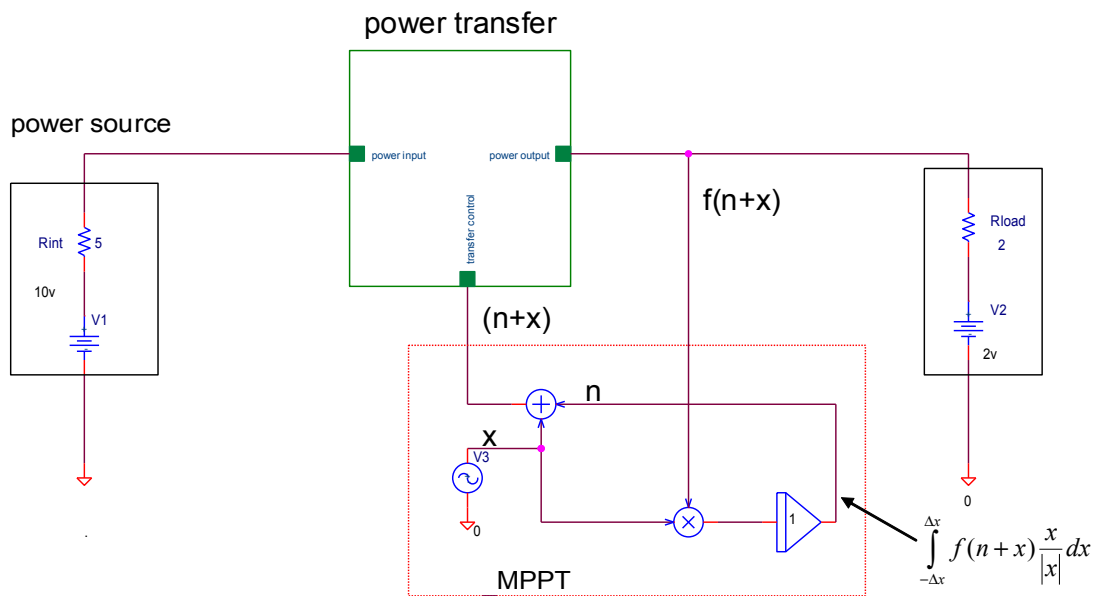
power transfer

power source

power input

power output

transfer control

f(n+x)

Rint 5

10v

V1

Rload

2

V2

2v

(n+x)

n

x

V3

0

1

0

$\int_{-\Delta x}^{\Delta x} f(n+x)\frac{x}{|x|}dx$

_MPPT